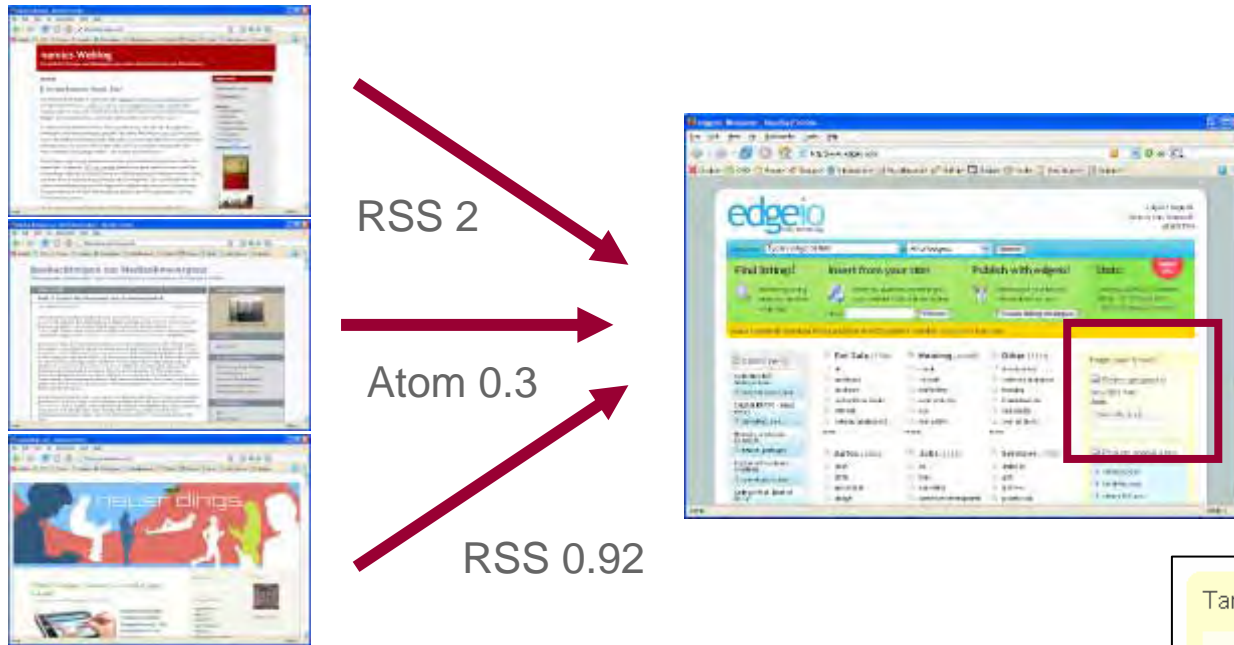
nanics Weblog

Beobachtungen zur Medienkonvergenz

neuer dings

RSS 2

Atom 0.3

RSS 0.92

edgeio

Find listings!

Insert from your site

Publish with edgeio!

Stats

For Sale

Housing

Other

Autos

Jobs

Services

Tar